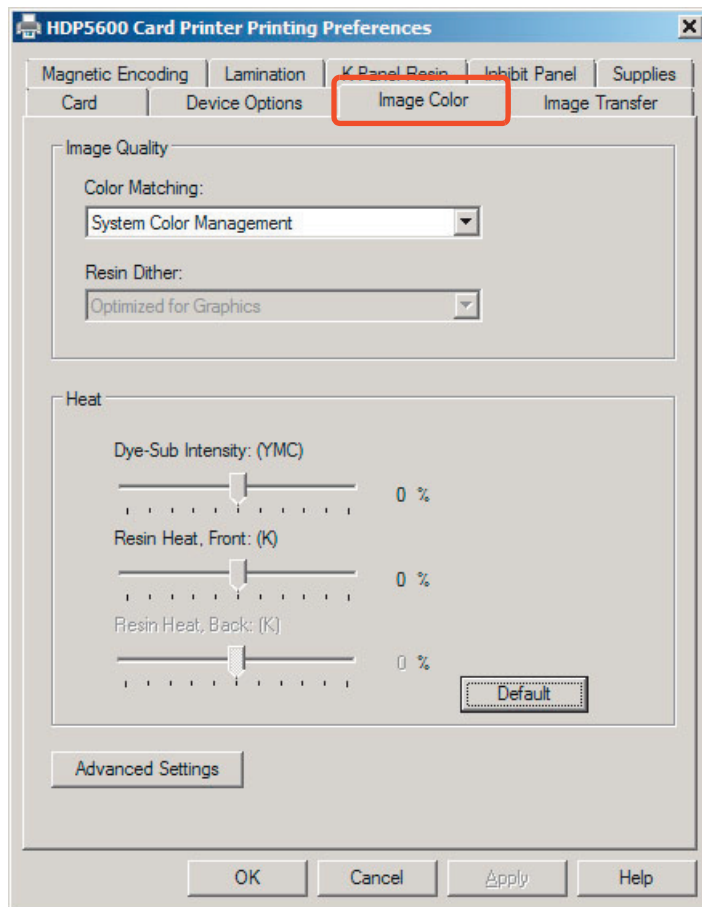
HDP5600 Card Printer Printing Preferences

Magnetic Encoding | Lamination | K Panel Resin | Inhibit Panel | Supplies
Card | Device Options | Image Color | Image Transfer

Image Quality
Color Matching:
System Color Management
Resin Dither:
Optimized for Graphics

Heat
Dye-Sub Intensity: (YMC)
0 %
Resin Heat, Front: (K)
0 %
Resin Heat, Back: (K)
0 %
Default

Advanced Settings

OK Cancel Apply Help